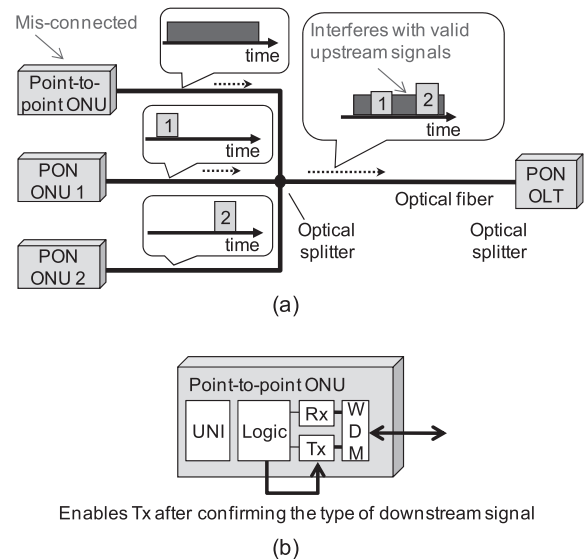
Mis-connected

Point-to-point ONU

time

Interferes with valid upstream signals

1

2

time

1

time

PON ONU 1

2

time

PON ONU 2

Optical splitter

Optical fiber

PON OLT

Optical splitter

(a)

Point-to-point ONU

UNI

Logic

Rx

Tx

W D M

Enables Tx after confirming the type of downstream signal

(b)